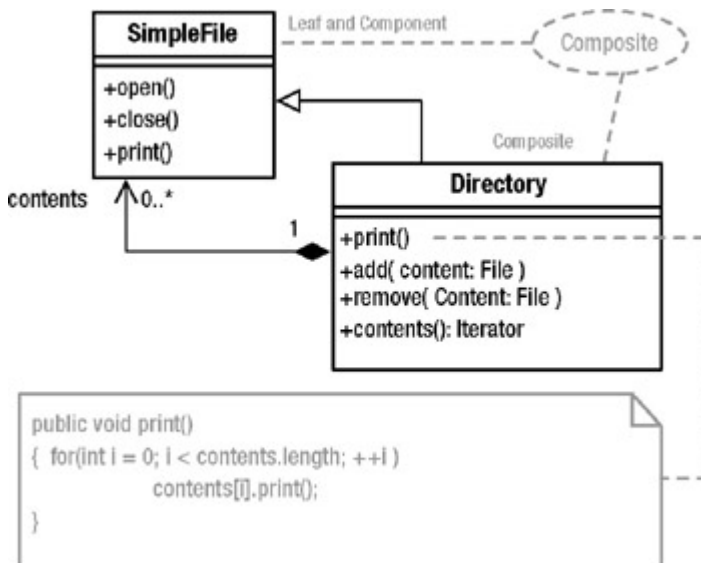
SimpleFile

+open()
+close()
+print()

Leaf and Component

Composite

Composite

contents

0..*

1

Directory

+print()
+add( content: File )
+remove( Content: File )
+contents(): Iterator

public void print()
{ for(int i = 0; i < contents.length; ++i )
contents[i].print();
}